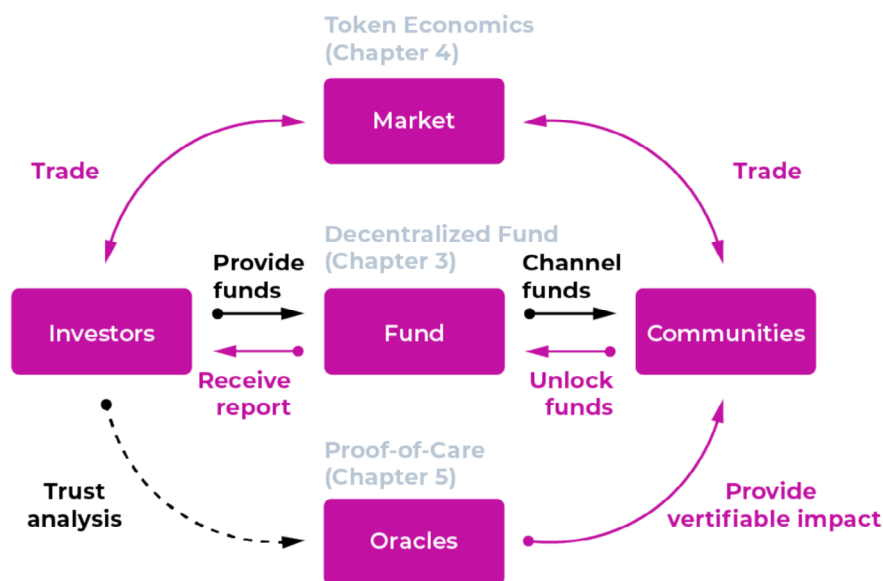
Token Economics
(Chapter 4)

Market

Trade

Trade

Decentralized Fund
(Chapter 3)

Provide funds

Channel funds

Investors

Fund

Communities

Receive report

Unlock funds

Proof-of-Care
(Chapter 5)

Trust analysis

Oracles

Provide vertifiable impact